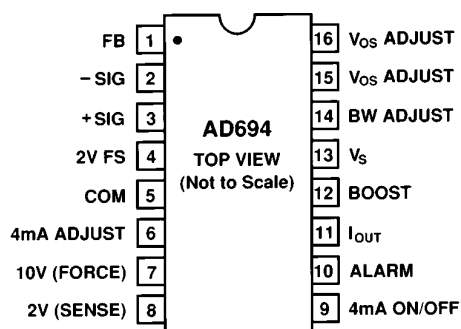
FB 1
– SIG 2
+ SIG 3
2V FS 4
COM 5
4mA ADJUST 6
10V (FORCE) 7
2V (SENSE) 8

AD694
TOP VIEW
(Not to Scale)

16 $V_{OS}$ ADJUST
15 $V_{OS}$ ADJUST
14 BW ADJUST
13 $V_S$
12 BOOST
11 $I_{OUT}$
10 ALARM
9 4mA ON/OFF